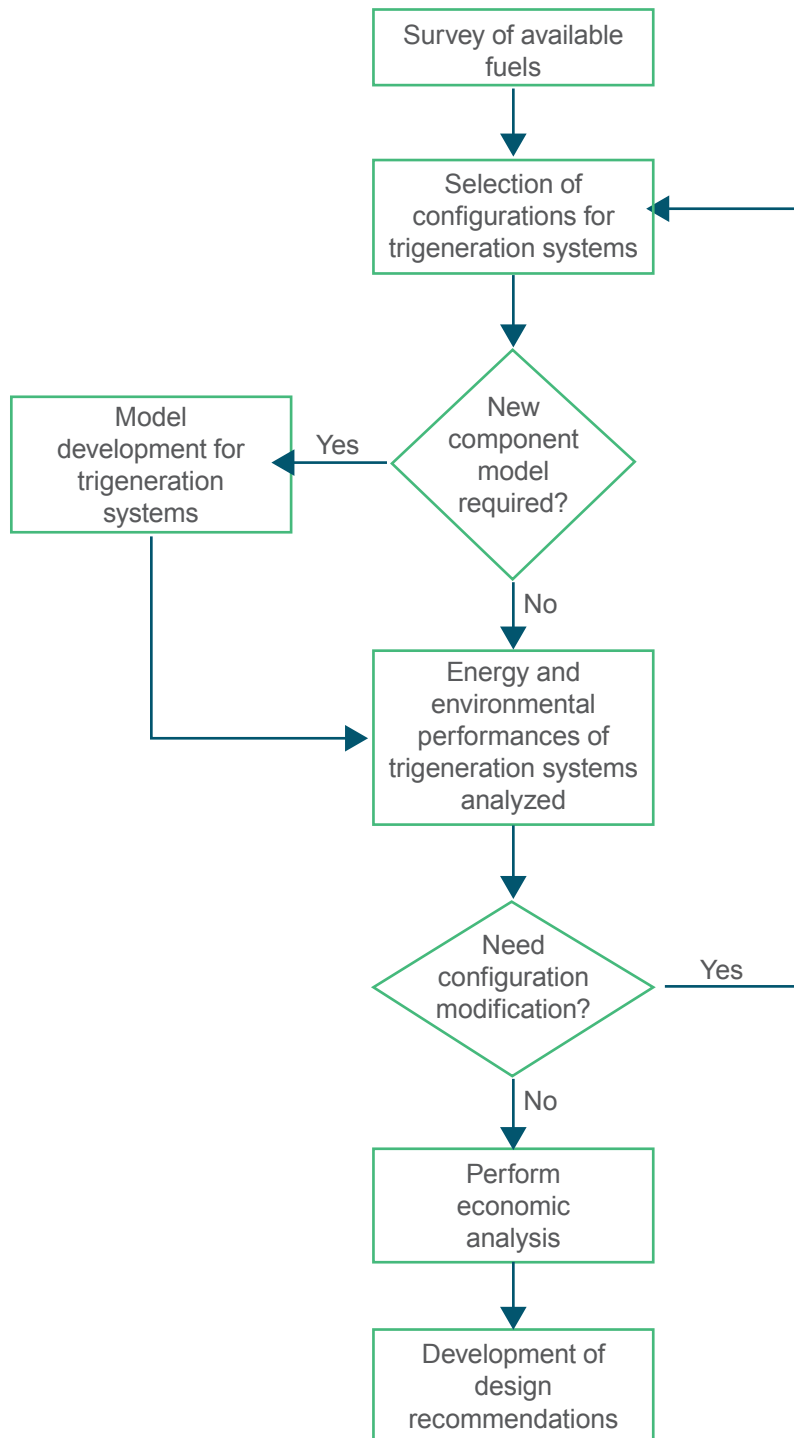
Survey of available fuels

Selection of configurations for trigeneration systems

New component model required?

Yes

Model development for trigeneration systems

No

Energy and environmental performances of trigeneration systems analyzed

Need configuration modification?

Yes

No

Perform economic analysis

Development of design recommendations